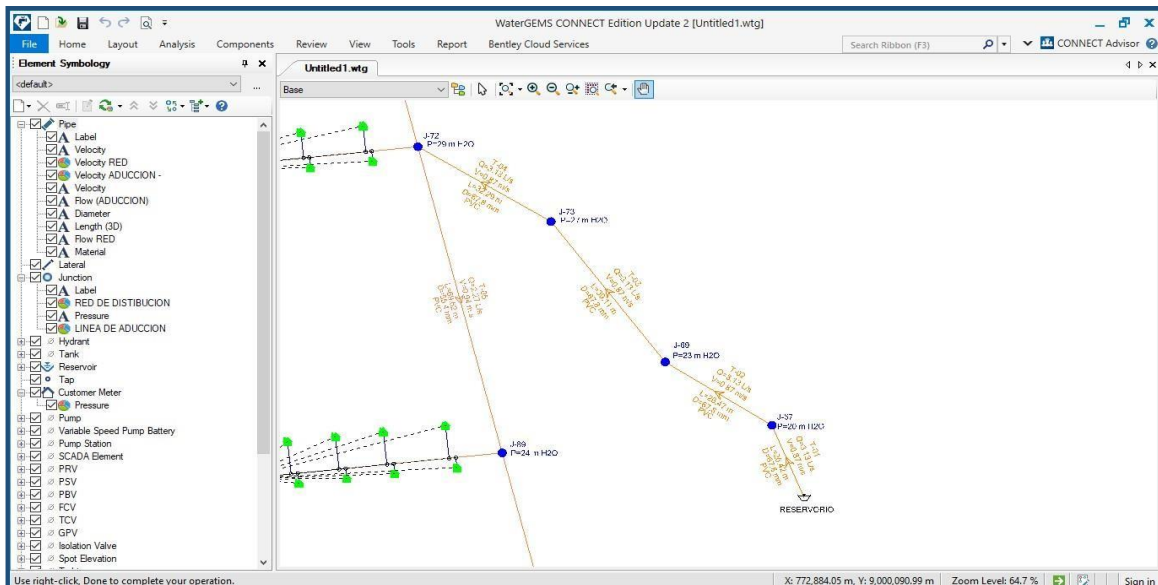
WaterGEMS CONNECT Edition Update 2 [Untitled1.wtg]

File Home Layout Analysis Components Review View Tools Report Bentley Cloud Services Search Ribbon (F3) CONNECT Advisor

Element Symbology
<default>

Pipe
Label
Velocity
Velocity RED
Velocity ADUCCION -
Velocity
Flow (ADUCCION)
Diameter
Length (3D)
Flow RED
Material
Lateral
Junction
Label
RED DE DISTIBUCION
Pressure
LINEA DE ADUCCION
Hydrant
Tank
Reservoir
Tap
Customer Meter
Pressure
Pump
Variable Speed Pump Battery
Pump Station
SCADA Element
PRV
PSV
PBV
FCV
TCV
GPV
Isolation Valve
Spot Elevation

Untitled1.wtg
Base

J-72
P=29 m H2O
J-73
P=27 m H2O
J-89
P=23 m H2O
J-87
P=20 m H2O
J-89
P=24 m H2O
RESERVORIO

Use right-click, Done to complete your operation.
X: 772,884.05 m, Y: 9,000,090.99 m Zoom Level: 64.7 % Sign in